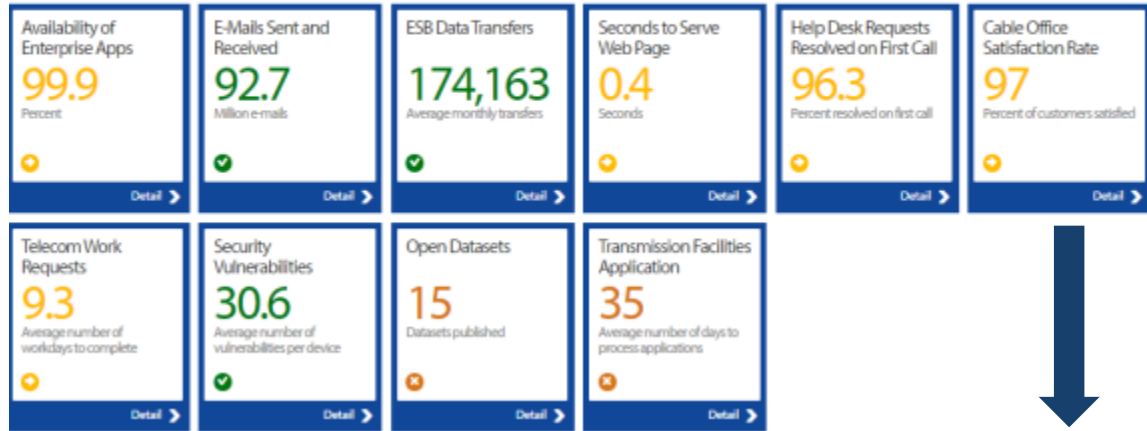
Availability of Enterprise Apps
99.9
Percent
Detail

E-Mails Sent and Received
92.7
Million e-mails
Detail

ESB Data Transfers
174,163
Average monthly transfers
Detail

Seconds to Serve Web Page
0.4
Seconds
Detail

Help Desk Requests Resolved on First Call
96.3
Percent resolved on first call
Detail

Cable Office Satisfaction Rate
97
Percent of customers satisfied
Detail

Telecom Work Requests
9.3
Average number of workdays to complete
Detail

Security Vulnerabilities
30.6
Average number of vulnerabilities per device
Detail

Open Datasets
15
Datasets published
Detail

Transmission Facilities Application
35
Average number of days to process applications
Detail